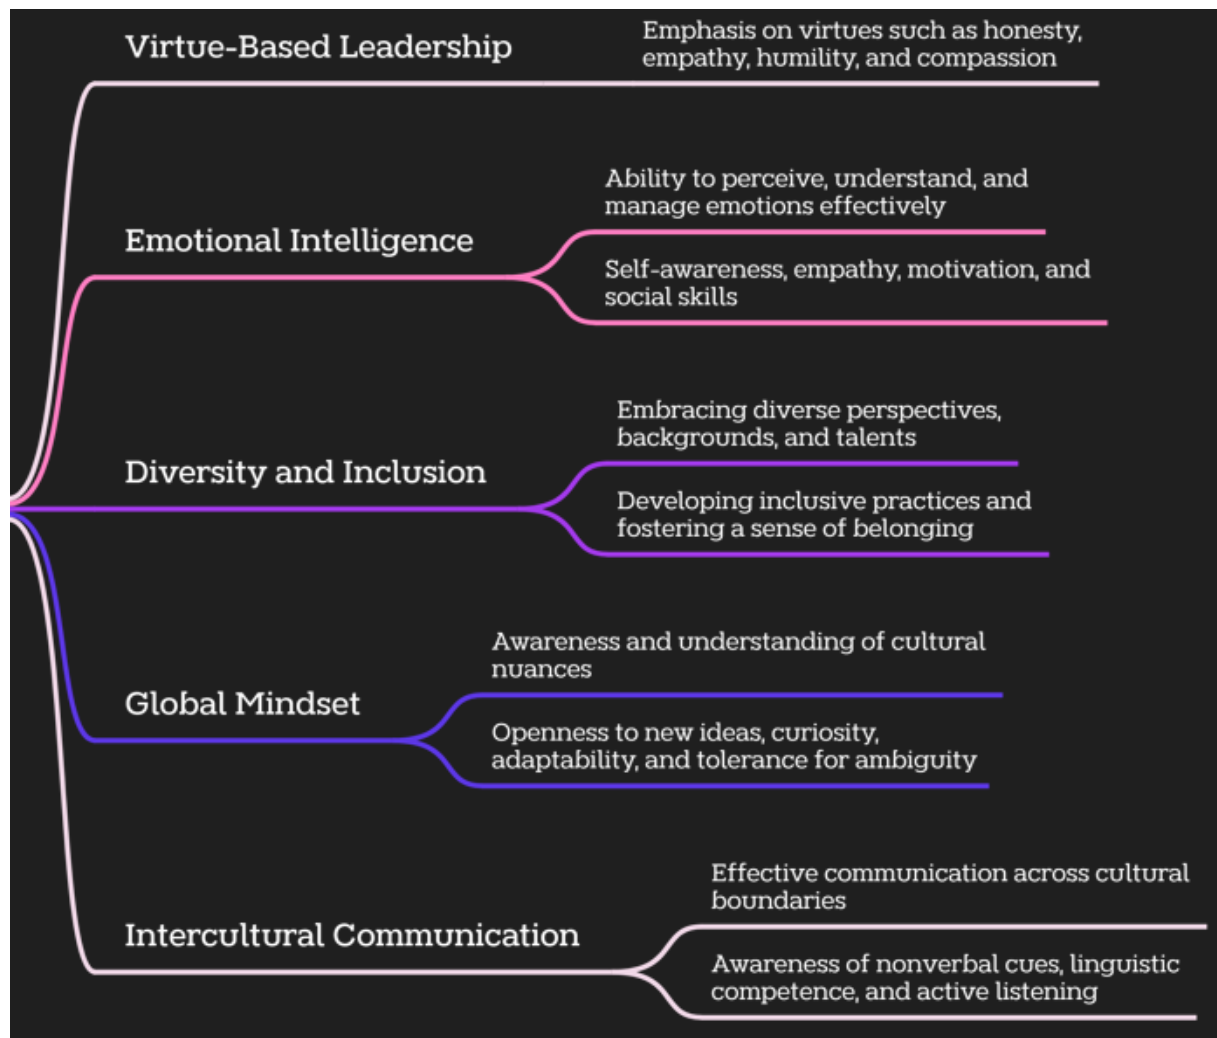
Virtue-Based Leadership

Emphasis on virtues such as honesty, empathy, humility, and compassion

Emotional Intelligence

Ability to perceive, understand, and manage emotions effectively

Self-awareness, empathy, motivation, and social skills

Diversity and Inclusion

Embracing diverse perspectives, backgrounds, and talents

Developing inclusive practices and fostering a sense of belonging

Global Mindset

Awareness and understanding of cultural nuances

Openness to new ideas, curiosity, adaptability, and tolerance for ambiguity

Intercultural Communication

Effective communication across cultural boundaries

Awareness of nonverbal cues, linguistic competence, and active listening